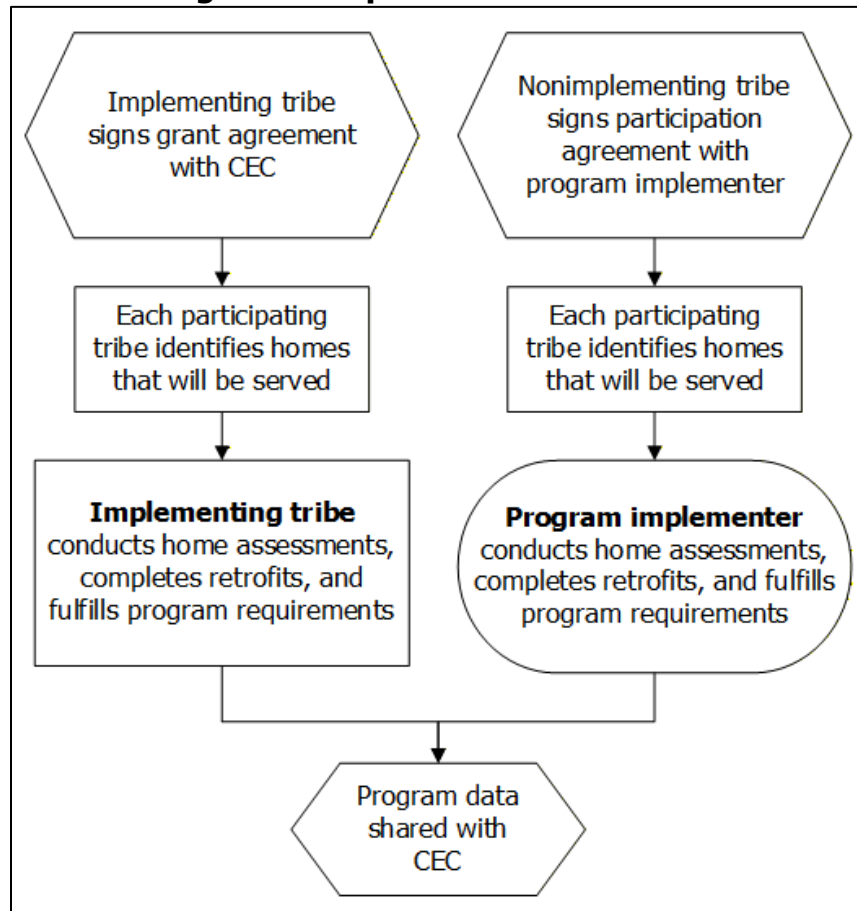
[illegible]

Implementing tribe signs grant agreement with CEC

Nonimplementing tribe signs participation agreement with program implementer

Each participating tribe identifies homes that will be served

Each participating tribe identifies homes that will be served

**Implementing tribe** conducts home assessments, completes retrofits, and fulfills program requirements

**Program implementer** conducts home assessments, completes retrofits, and fulfills program requirements

Program data shared with CEC